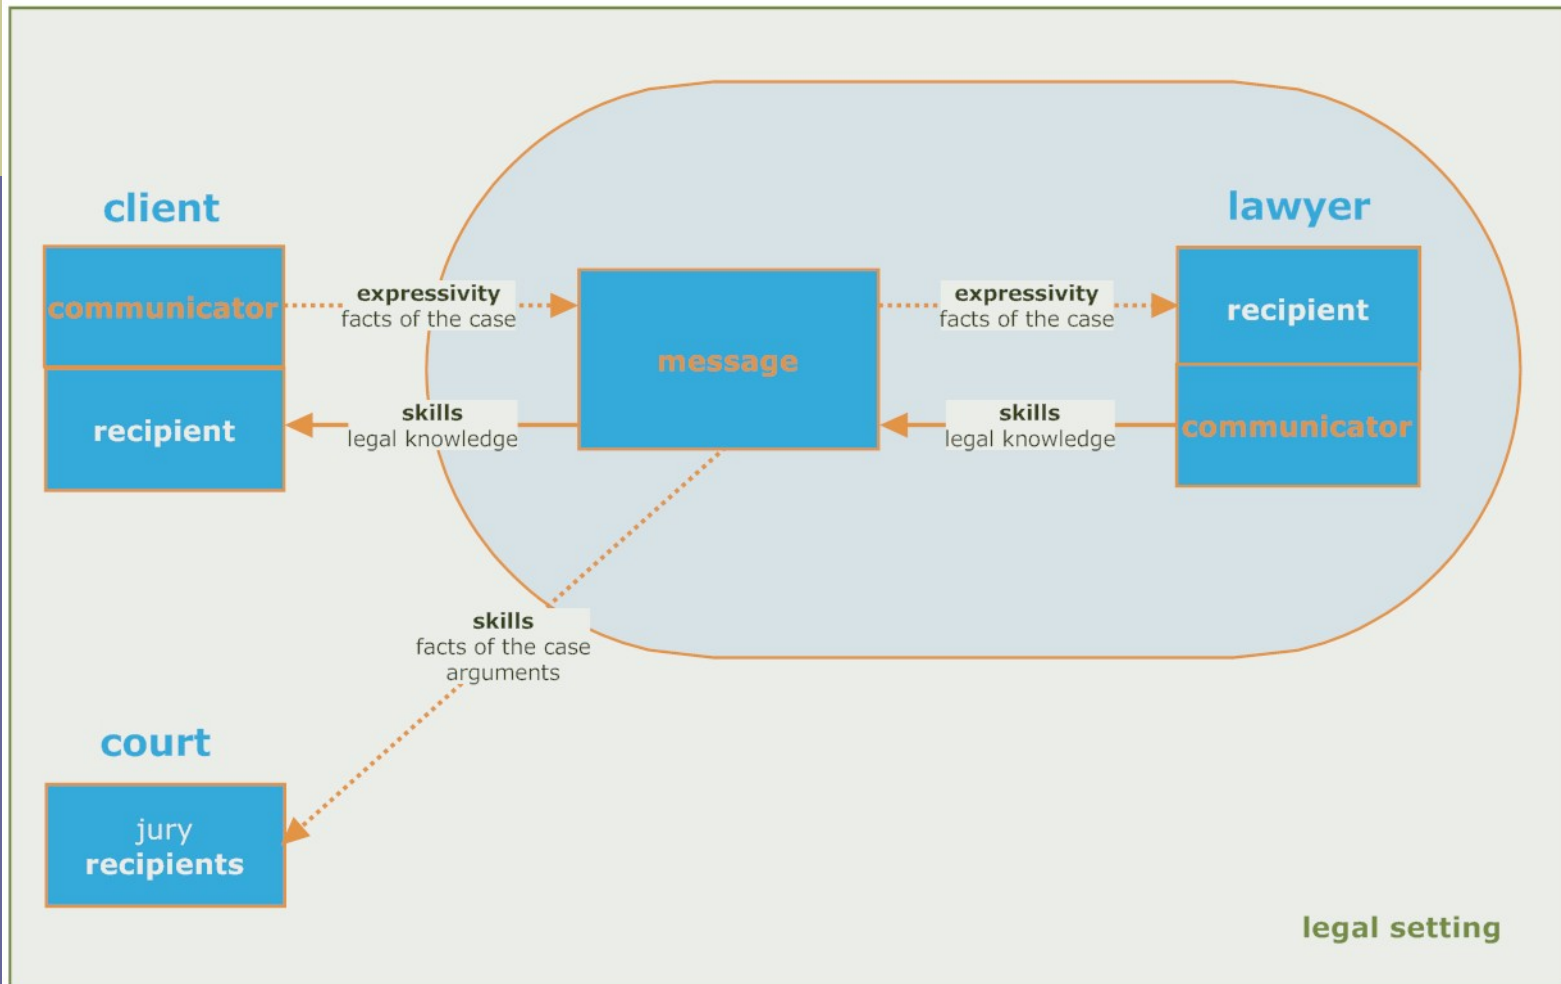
client

communicator

recipient

expressivity
facts of the case

skills
legal knowledge

message

expressivity
facts of the case

skills
legal knowledge

lawyer

recipient

communicator

skills
facts of the case
arguments

court

jury
recipients

legal setting